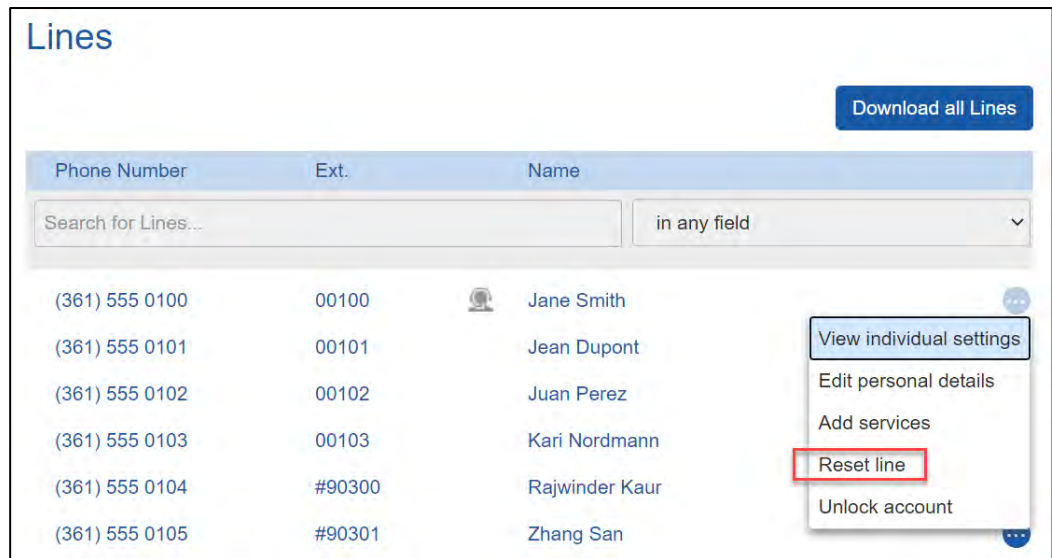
Lines

Download all Lines

| Phone Number | Ext. | Name |
|---|---|---|
| (361) 555 0100 | 00100 | Jane Smith |
| (361) 555 0101 | 00101 | Jean Dupont |
| (361) 555 0102 | 00102 | Juan Perez |
| (361) 555 0103 | 00103 | Kari Nordmann |
| (361) 555 0104 | #90300 | Rajwinder Kaur |
| (361) 555 0105 | #90301 | Zhang San |

Search for Lines...

in any field

View individual settings
Edit personal details
Add services
Reset line
Unlock account